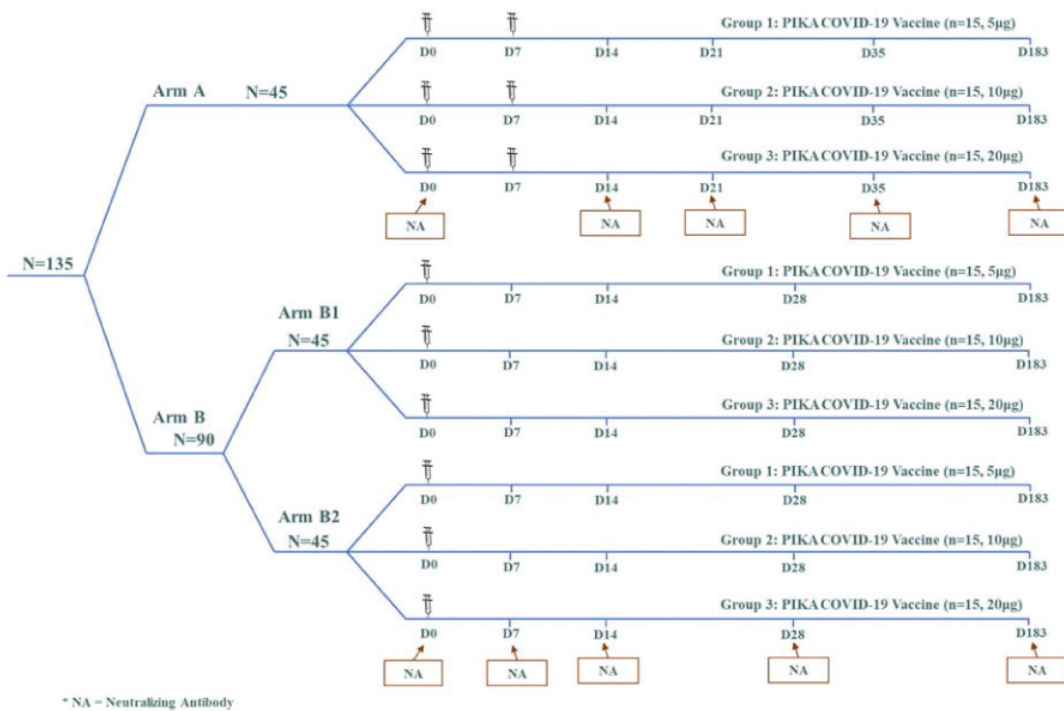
N=135

Arm A N=45

Group 1: PIKA COVID-19 Vaccine (n=15, 5µg)
D0 D7 D14 D21 D35 D183

Group 2: PIKA COVID-19 Vaccine (n=15, 10µg)
D0 D7 D14 D21 D35 D183

Group 3: PIKA COVID-19 Vaccine (n=15, 20µg)
D0 D7 D14 D21 D35 D183

NA NA NA NA NA

Arm B N=90

Arm B1 N=45

Group 1: PIKA COVID-19 Vaccine (n=15, 5µg)
D0 D7 D14 D28 D183

Group 2: PIKA COVID-19 Vaccine (n=15, 10µg)
D0 D7 D14 D28 D183

Group 3: PIKA COVID-19 Vaccine (n=15, 20µg)
D0 D7 D14 D28 D183

Arm B2 N=45

Group 1: PIKA COVID-19 Vaccine (n=15, 5µg)
D0 D7 D14 D28 D183

Group 2: PIKA COVID-19 Vaccine (n=15, 10µg)
D0 D7 D14 D28 D183

Group 3: PIKA COVID-19 Vaccine (n=15, 20µg)
D0 D7 D14 D28 D183

NA NA NA NA NA

* NA = Neutralizing Antibody